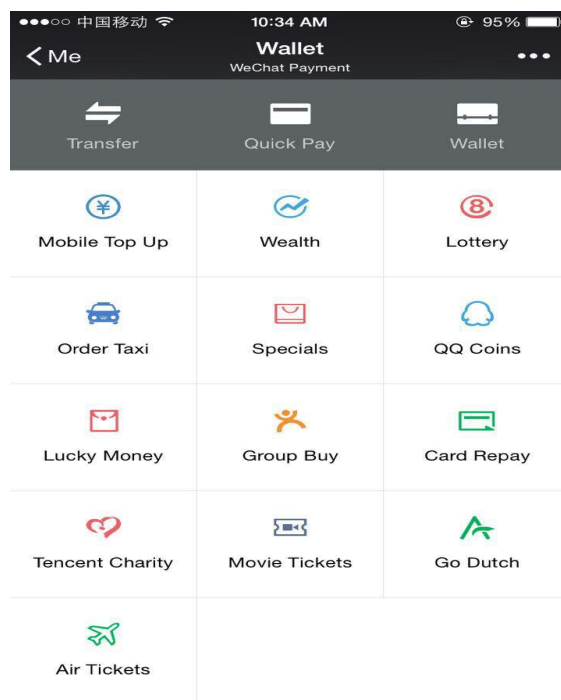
●●●○○ 中国移动 10:34 AM 95%

< Me
Wallet
WeChat Payment
•••

Transfer
Quick Pay
Wallet

| Mobile Top Up | Wealth | Lottery |
|---|---|---|
| Order Taxi | Specials | QQ Coins |
| Lucky Money | Group Buy | Card Repay |
| Tencent Charity | Movie Tickets | Go Dutch |
| Air Tickets | | |